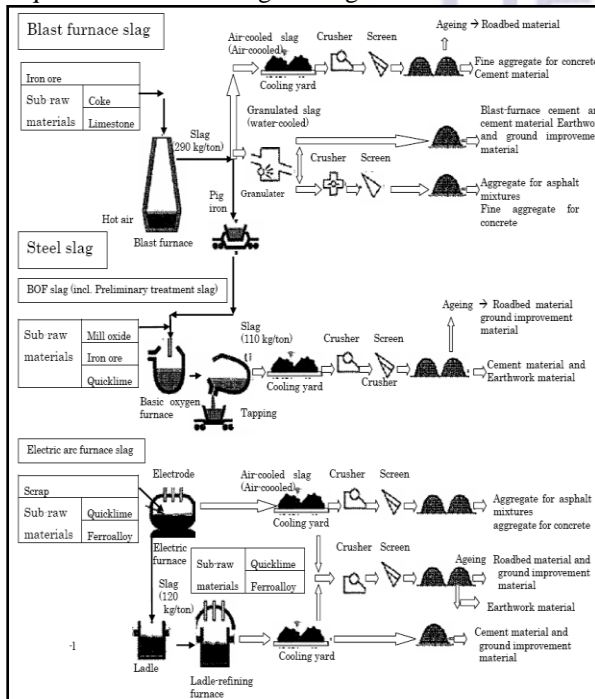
Blast furnace slag

Iron ore

| Sub raw materials | Coke |
|---|---|
| | Limestone |

Slag (290 kg/ton)

Hot air

Blast furnace

Pig iron

Air-cooled slag (Air-coooled)

Cooling yard

Crusher

Screen

Ageing → Roadbed material

Fine aggregate for concrete Cement material

Granulated slag (water-cooled)

Granulater

Crusher

Screen

Blast-furnace cement and cement material Earthwork and ground improvement material

Aggregate for asphalt mixtures Fine aggregate for concrete

Steel slag

BOF slag (incl. Preliminary treatment slag)

| Sub raw materials | Mill oxide |
|---|---|
| | Iron ore |
| | Quicklime |

Basic oxygen furnace

Tapping

Slag (110 kg/ton)

Cooling yard

Crusher

Screen

Crusher

Ageing → Roadbed material ground improvement material

Cement material and Earthwork material

Electric arc furnace slag

Scrap

| Sub raw materials | Quicklime |
|---|---|
| | Ferroalloy |

Electrode

Electric furnace

Slag (120 kg/ton)

| Sub-raw materials | Quicklime |
|---|---|
| | Ferroalloy |

Air-cooled slag (Air-coooled)

Cooling yard

Crusher

Screen

Aggregate for asphalt mixtures aggregate for concrete

Crusher

Screen

Ageing

Roadbed material and ground improvement material

Earthwork material

-1

Ladle

Ladle-refining furnace

Cooling yard

Cement material and ground improvement material